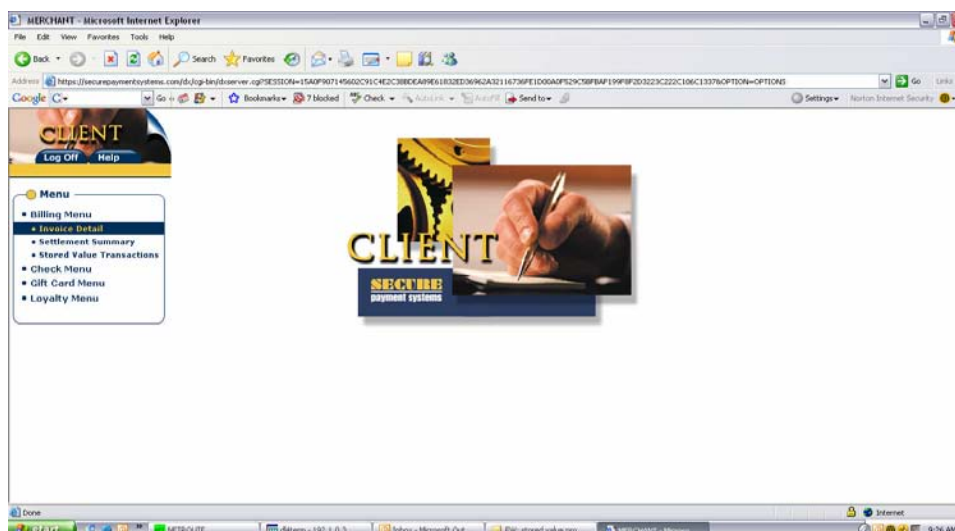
MERCHANT - Microsoft Internet Explorer

File Edit View Favorites Tools Help

Back Search Favorites

Address https://securepaymentsystems.com/dc/cgi-bin/dxserver.cgi?SESSION=15A0F907145602C91C4E2C388DEA89E61832ED36962A32116736FE1D00A0F529C58F8AF199F8F2D3223C222C106C1337&OPTION=OPTIONS Go Links

Google G- Go Bookmarks 7 blocked Check AutoLink AutoFill Send to Settings Norton Internet Security

CLIENT
Log Off Help

Menu
• Billing Menu
• Invoice Detail
• Settlement Summary
• Stored Value Transactions
• Check Menu
• Gift Card Menu
• Loyalty Menu

CLIENT
SECURE
payment systems

Done Internet

NETROUTE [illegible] Inbox - Microsoft Out... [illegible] MERCHANT - Micros... 9:26 AM